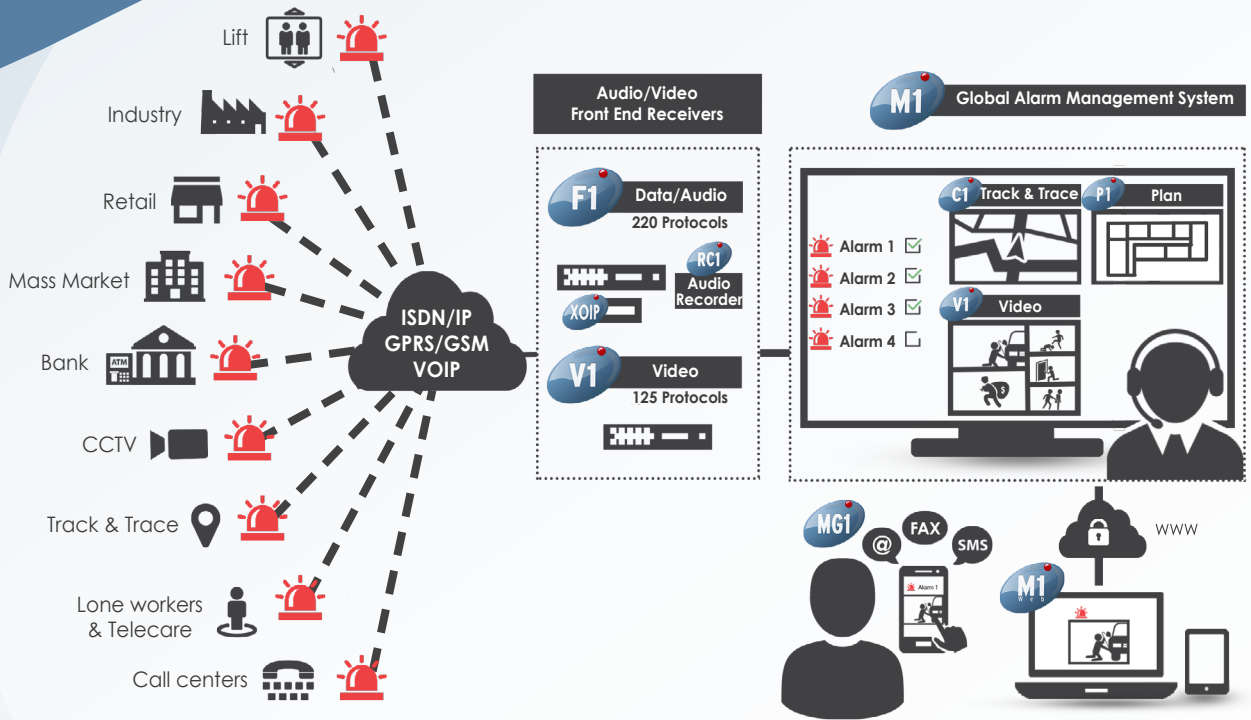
Lift

Industry

Retail

Mass Market

Bank

ATM

CCTV

Track & Trace

Lone workers & Telecare

Call centers

ISDN/IP
GPRS/GSM
VOIP

Audio/Video
Front End Receivers

F1 Data/Audio
220 Protocols

RC1 Audio Recorder

XOIP

V1 Video
125 Protocols

M1 Global Alarm Management System

C1 Track & Trace

P1 Plan

Alarm 1
Alarm 2
Alarm 3
Alarm 4

V1 Video

MG1

@

FAX

SMS

Alarm 1

www

M1 Web